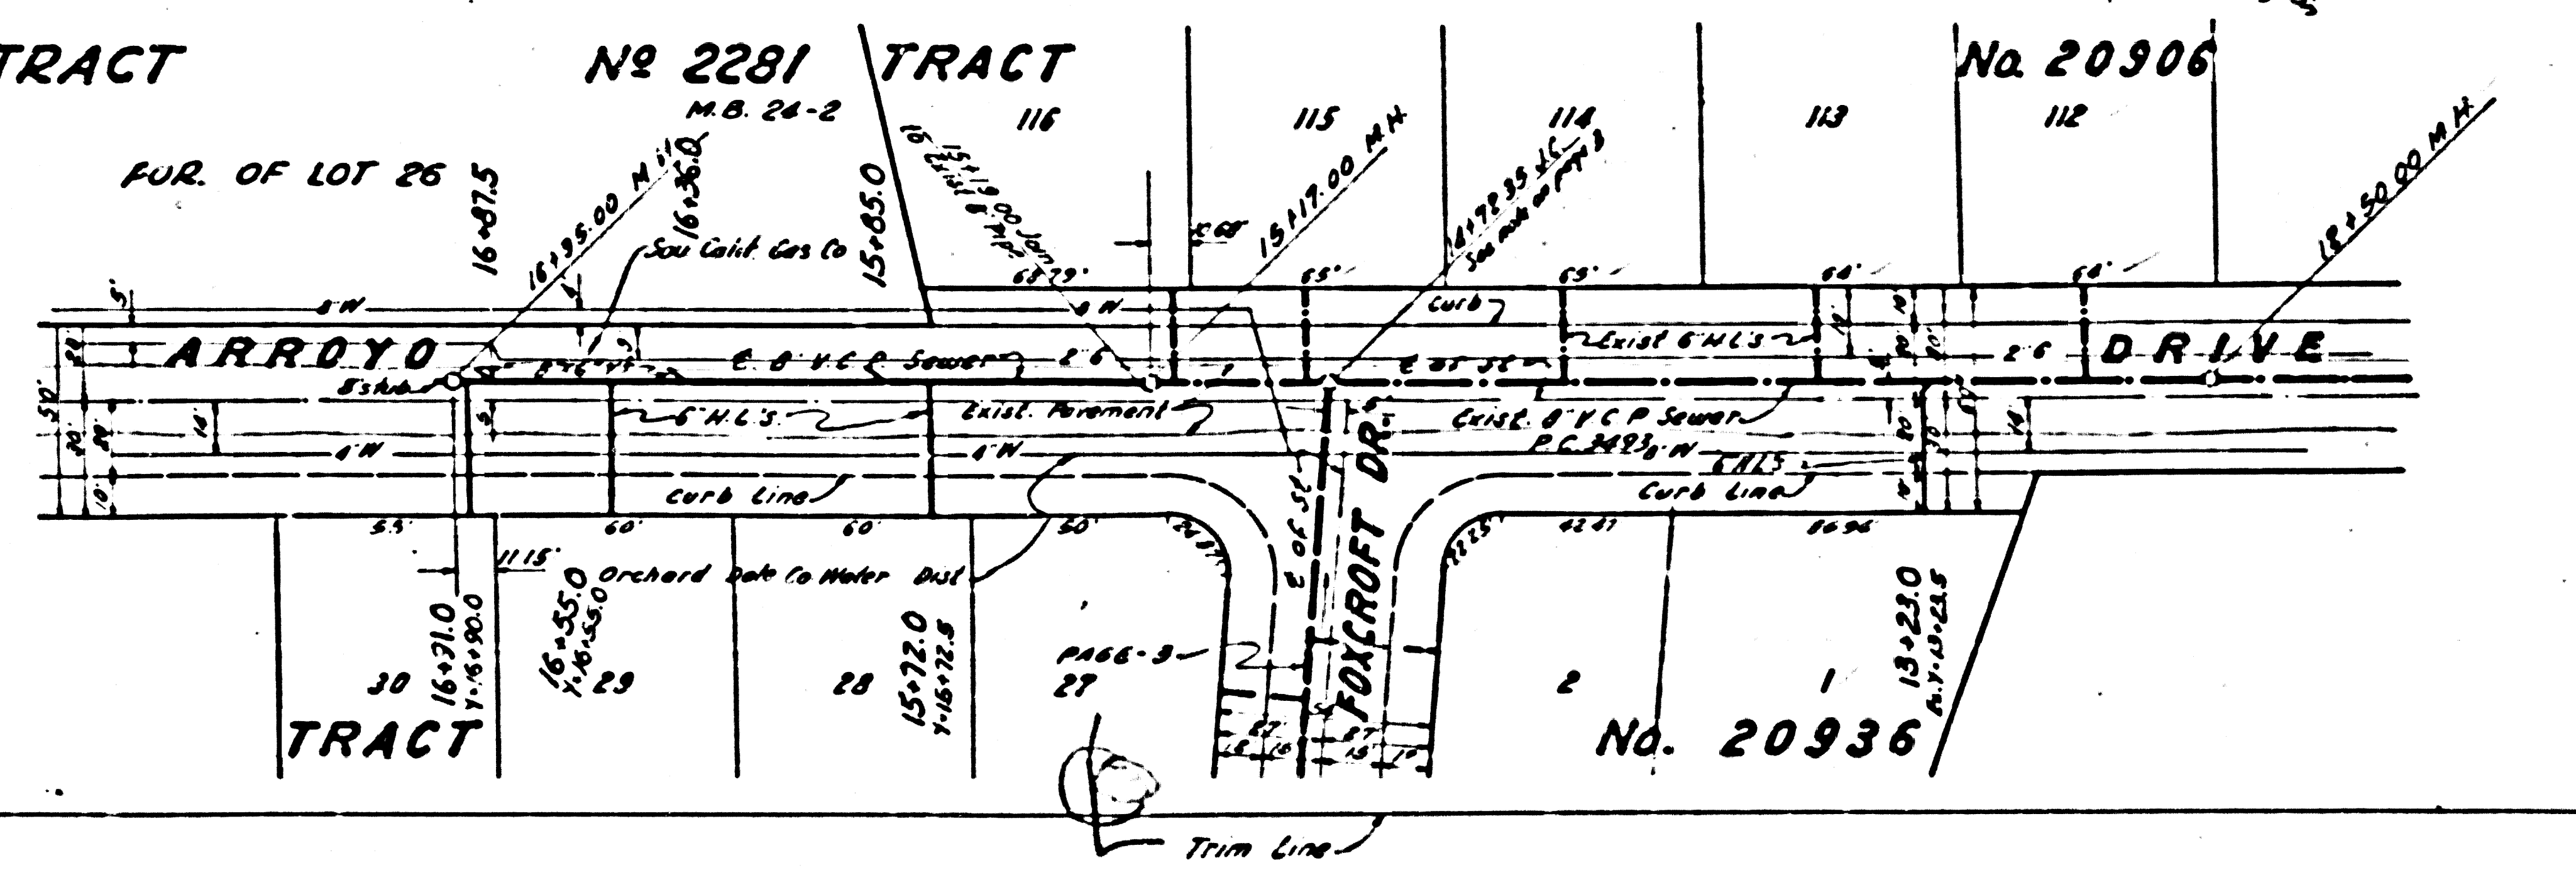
TRACT
№ 2281
M.B. 24-2
TRACT
No. 20906

POR. OF LOT 26
16+87.5
16+95.00 M.H.
16+36.0
Sou Calif. Gas Co
15+85.0
116
115
15+17.00 M.H.
114
14+79.35 J.C.
113
112
18+50.00 M.H.

5'
S.W.
65'
65'
65'
64'
68'
Curb
ARROYO
E. 8" V.C.P. Sewer
26
Exist 6" H.L.'S
26
DRIVE
6" H.L.'S
Exist. Pavement
Exist. 8" V.C.P. Sewer
P.C. 34.93
4'W
4'W
Curb Line
Curb Line
50'
20'
10'
14'
53'
60'
60'
50'
42.41
86.96
11.15'
Orchard Dale Co Water Dist
16+71.0
Y-16+90.0
16+55.0
Y-16+55.0
15+72.0
Y-15+72.5
13+23.0
Y-13+23.5
PAGE-9
30
29
28
27
FOXCROFT DR.
2
1
TRACT
No. 20936
Trim Line